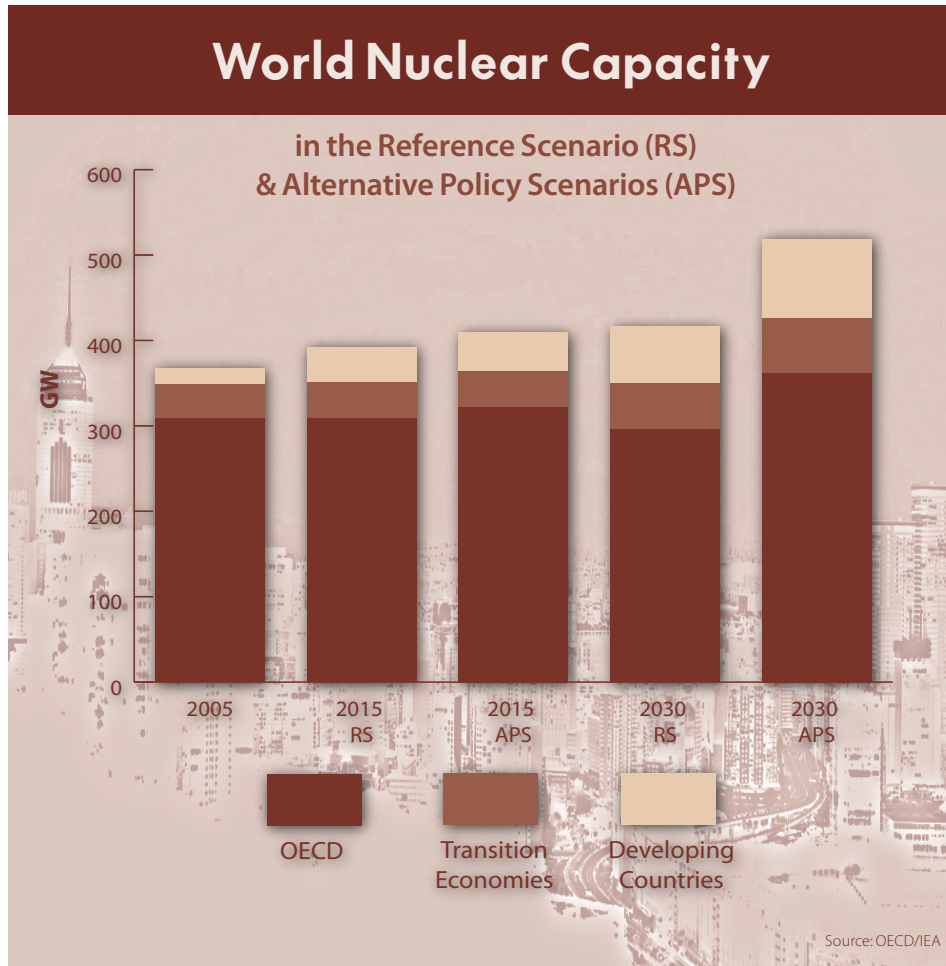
World Nuclear Capacity

in the Reference Scenario (RS)
& Alternative Policy Scenarios (APS)

GW

600
500
400
300
200
100
0

2005
2015 RS
2015 APS
2030 RS
2030 APS

OECD
Transition Economies
Developing Countries

Source: OECD/IEA